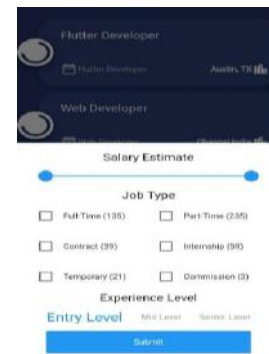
Flutter Developer

Flutter Developer

Austin, TX

Web Developer

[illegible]

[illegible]

Salary Estimate

Job Type

Full Time (135)

Part-Time (235)

Contract (39)

Internship (59)

Temporary (21)

Commission (3)

Experience Level

Entry Level

Mid Level

Senior Level

Submit